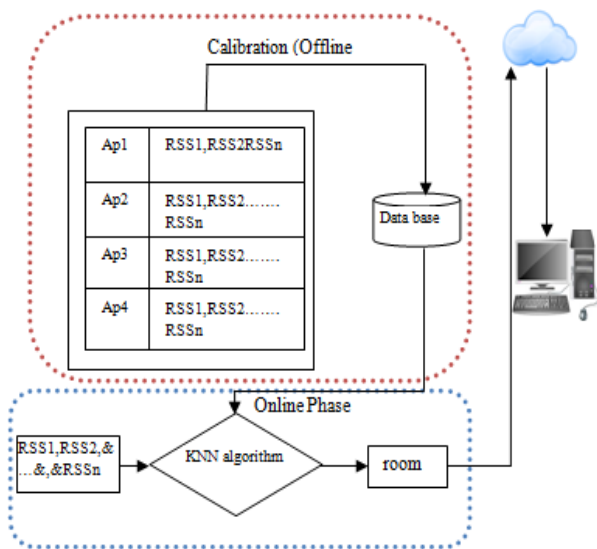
Calibration (Offline

| Ap1 | RSS1,RSS2RSSn |
|---|---|
| Ap2 | RSS1,RSS2……. RSSn |
| Ap3 | RSS1,RSS2……. RSSn |
| Ap4 | RSS1,RSS2……. RSSn |

Data base

Online Phase

RSS1,RSS2,& …&,&RSSn

KNN algorithm

room